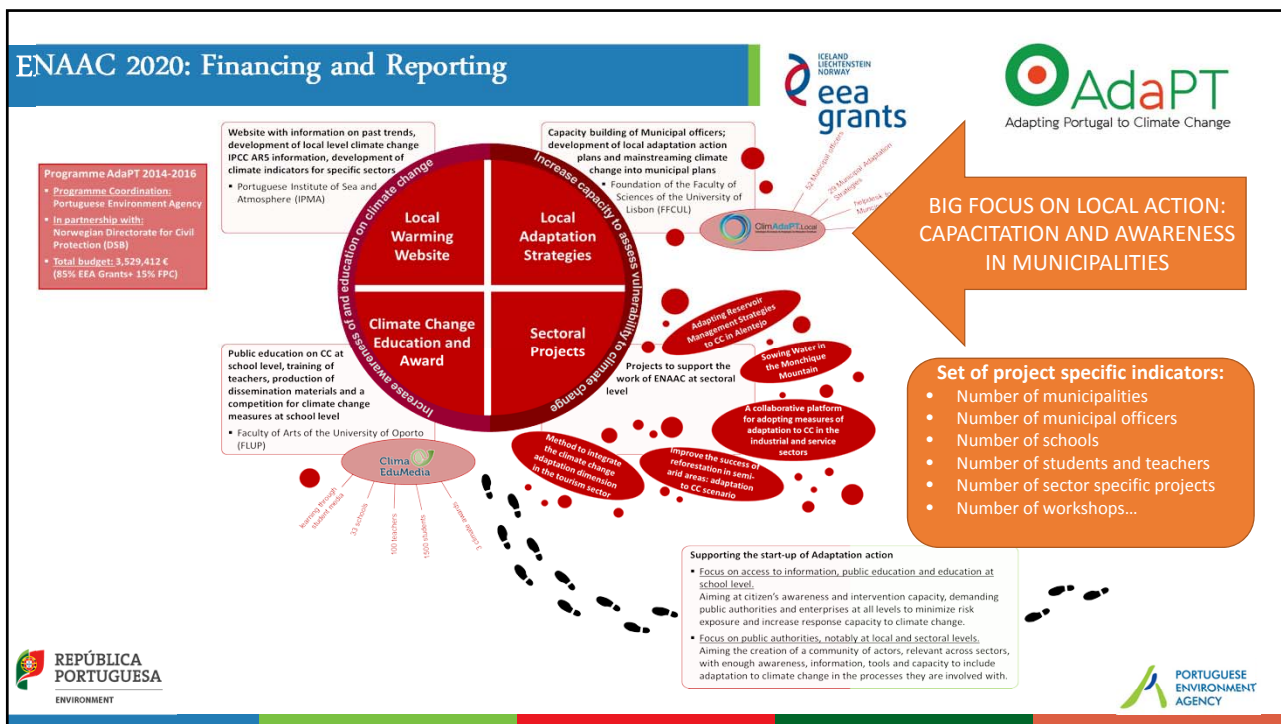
ENAAC 2020: Financing and Reporting

ICELAND LIECHTENSTEIN NORWAY
eea grants

AdaPT
Adapting Portugal to Climate Change

Programme AdaPT 2014-2016
- Programme Coordination: Portuguese Environment Agency
- In partnership with: Norwegian Directorate for Civil Protection (DSB)
- Total budget: 3,529,412 € (85% EEA Grants+ 15% FPC)

Website with information on past trends, development of local level climate change IPCC AR5 information, development of climate indicators for specific sectors
- Portuguese Institute of Sea and Atmosphere (IPMA)

Capacity building of Municipal officers; development of local adaptation action plans and mainstreaming climate change into municipal plans
- Foundation of the Faculty of Sciences of the University of Lisbon (FFCUL)

Increase awareness of and education on climate change
Increase capacity to assess vulnerability to climate change

Local Warming Website
Local Adaptation Strategies
Climate Change Education and Award
Sectoral Projects

52 Municipal officers
26 Municipal Adaptation Strategies
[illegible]

ClimAdaPT.Local

BIG FOCUS ON LOCAL ACTION: CAPACITATION AND AWARENESS IN MUNICIPALITIES

Public education on CC at school level, training of teachers, production of dissemination materials and a competition for climate change measures at school level
- Faculty of Arts of the University of Oporto (FLUP)

Projects to support the work of ENAAC at sectoral level

Adapting Reservoir Management Strategies to CC in Alentejo
Sowing Water in the Monchique Mountain
A collaborative platform for adopting measures of adaptation to CC in the industrial and service sectors
Method to integrate the climate change adaptation dimension in the tourism sector
Improve the success of reforestation in semi-arid areas: adaptation to CC scenario

Clima EduMedia
learning through student media
33 schools
100 teachers
1500 students
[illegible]

Set of project specific indicators:
- Number of municipalities
- Number of municipal officers
- Number of schools
- Number of students and teachers
- Number of sector specific projects
- Number of workshops…

Supporting the start-up of Adaptation action
- Focus on access to information, public education and education at school level.
Aiming at citizen's awareness and intervention capacity, demanding public authorities and enterprises at all levels to minimize risk exposure and increase response capacity to climate change.
- Focus on public authorities, notably at local and sectoral levels.
Aiming the creation of a community of actors, relevant across sectors, with enough awareness, information, tools and capacity to include adaptation to climate change in the processes they are involved with.

REPÚBLICA PORTUGUESA
ENVIRONMENT

PORTUGUESE ENVIRONMENT AGENCY